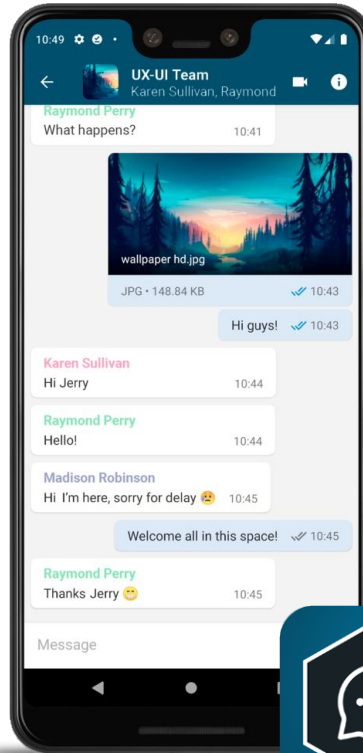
10:49

UX-UI Team
Karen Sullivan, Raymond

Raymond Perry
What happens?
10:41

wallpaper hd.jpg
JPG • 148.84 KB
10:43

Hi guys!
10:43

Karen Sullivan
Hi Jerry
10:44

Raymond Perry
Hello!
10:44

Madison Robinson
Hi I'm here, sorry for delay 😣
10:45

Welcome all in this space!
10:45

Raymond Perry
Thanks Jerry 😁
10:45

Message